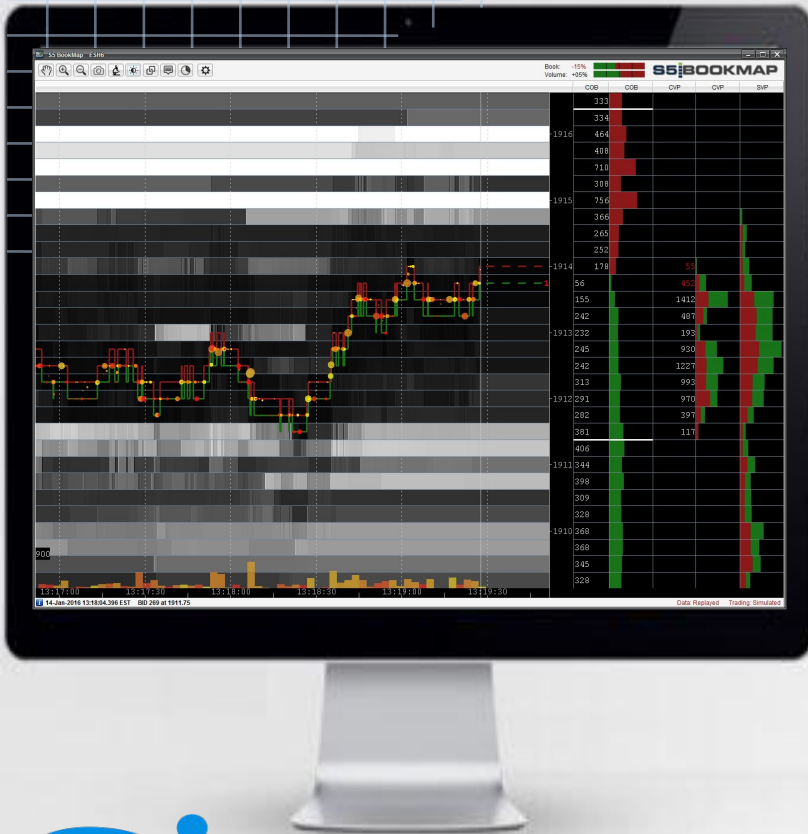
S5 BookMap : ESH6

Book: -15%
Volume: +05%

S5 BOOKMAP

COB COB CVP CVP SVP

333
334
1916 464
408
710
308
1915 756
366
265
252
1914 178 55
56 452 1
155 1412
242 487
1913 232 193
245 930
242 1227
313 993
1912 291 970
282 397
381 117
406
1911 344
398
309
328
1910 368
368
345
328

900

13:17:00 13:17:30 13:18:00 13:18:30 13:19:00 13:19:30

14-Jan-2016 13:18:04.396 EST BID 269 at 1911.75

Data: Replayed Trading: Simulated